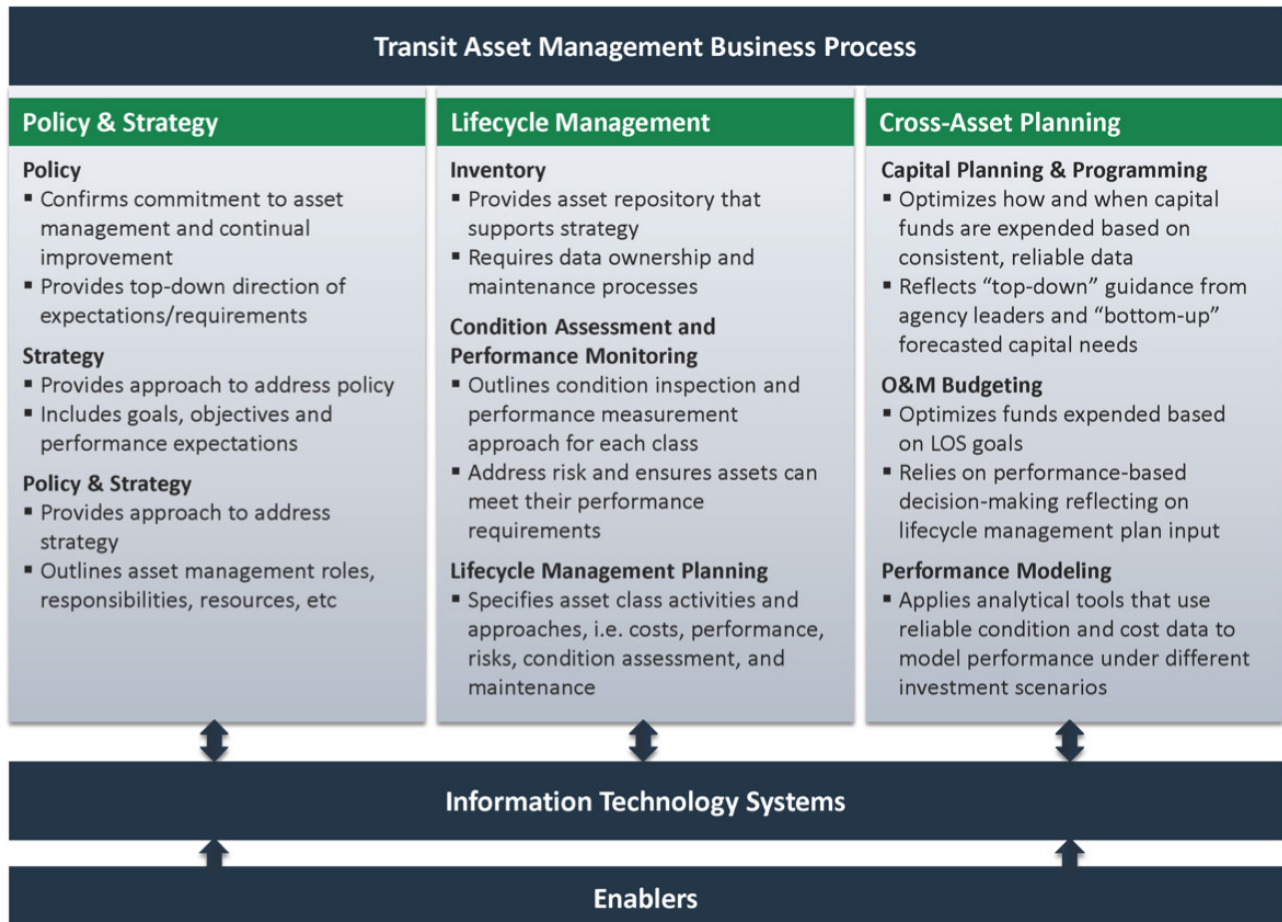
Transit Asset Management Business Process

Policy & Strategy

Policy
▪ Confirms commitment to asset management and continual improvement
▪ Provides top-down direction of expectations/requirements

Strategy
▪ Provides approach to address policy
▪ Includes goals, objectives and performance expectations

Policy & Strategy
▪ Provides approach to address strategy
▪ Outlines asset management roles, responsibilities, resources, etc

Lifecycle Management

Inventory
▪ Provides asset repository that supports strategy
▪ Requires data ownership and maintenance processes

Condition Assessment and Performance Monitoring
▪ Outlines condition inspection and performance measurement approach for each class
▪ Address risk and ensures assets can meet their performance requirements

Lifecycle Management Planning
▪ Specifies asset class activities and approaches, i.e. costs, performance, risks, condition assessment, and maintenance

Cross-Asset Planning

Capital Planning & Programming
▪ Optimizes how and when capital funds are expended based on consistent, reliable data
▪ Reflects "top-down" guidance from agency leaders and "bottom-up" forecasted capital needs

O&M Budgeting
▪ Optimizes funds expended based on LOS goals
▪ Relies on performance-based decision-making reflecting on lifecycle management plan input

Performance Modeling
▪ Applies analytical tools that use reliable condition and cost data to model performance under different investment scenarios

Information Technology Systems

Enablers